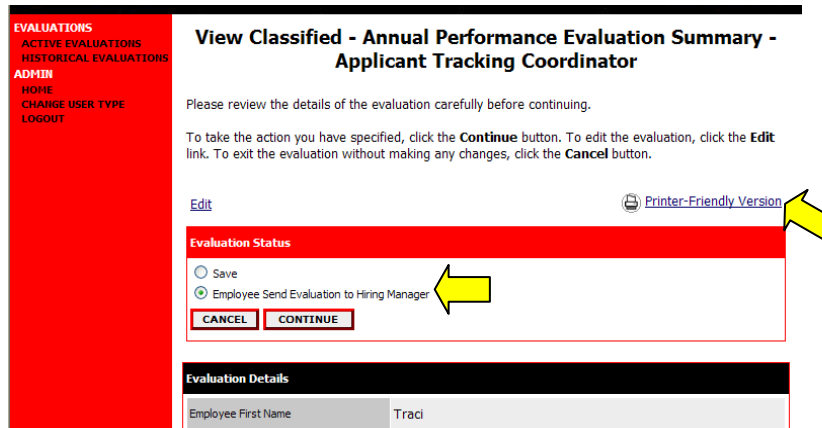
EVALUATIONS
ACTIVE EVALUATIONS
HISTORICAL EVALUATIONS
ADMIN
HOME
CHANGE USER TYPE
LOGOUT

View Classified - Annual Performance Evaluation Summary - Applicant Tracking Coordinator

Please review the details of the evaluation carefully before continuing.

To take the action you have specified, click the **Continue** button. To edit the evaluation, click the **Edit** link. To exit the evaluation without making any changes, click the **Cancel** button.

Edit

Printer-Friendly Version

Evaluation Status

Save

Employee Send Evaluation to Hiring Manager

CANCEL CONTINUE

Evaluation Details

| Employee First Name | Traci |
|---|---|